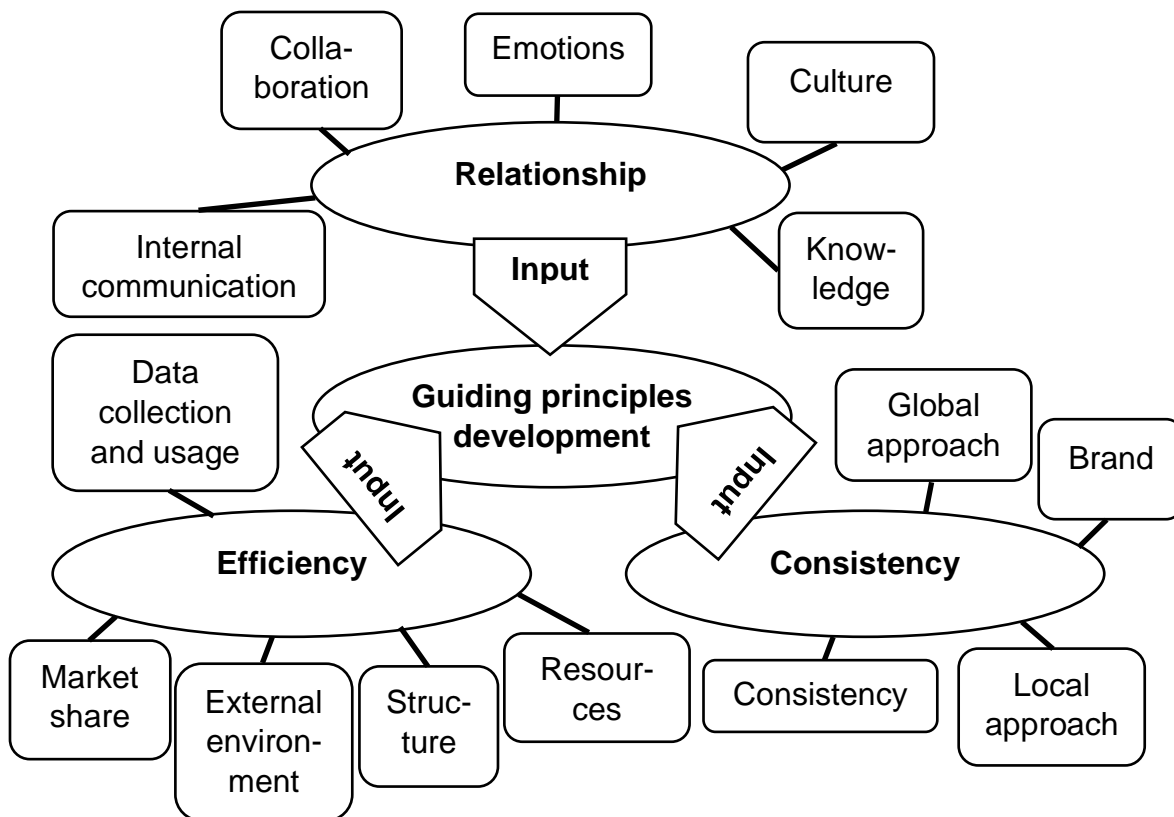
Collaboration

Emotions

Culture

Relationship

Internal communication

Input

Knowledge

Data collection and usage

Guiding principles development

Global approach

Brand

Input

Input

Efficiency

Consistency

Market share

External environment

Structure

Resources

Consistency

Local approach